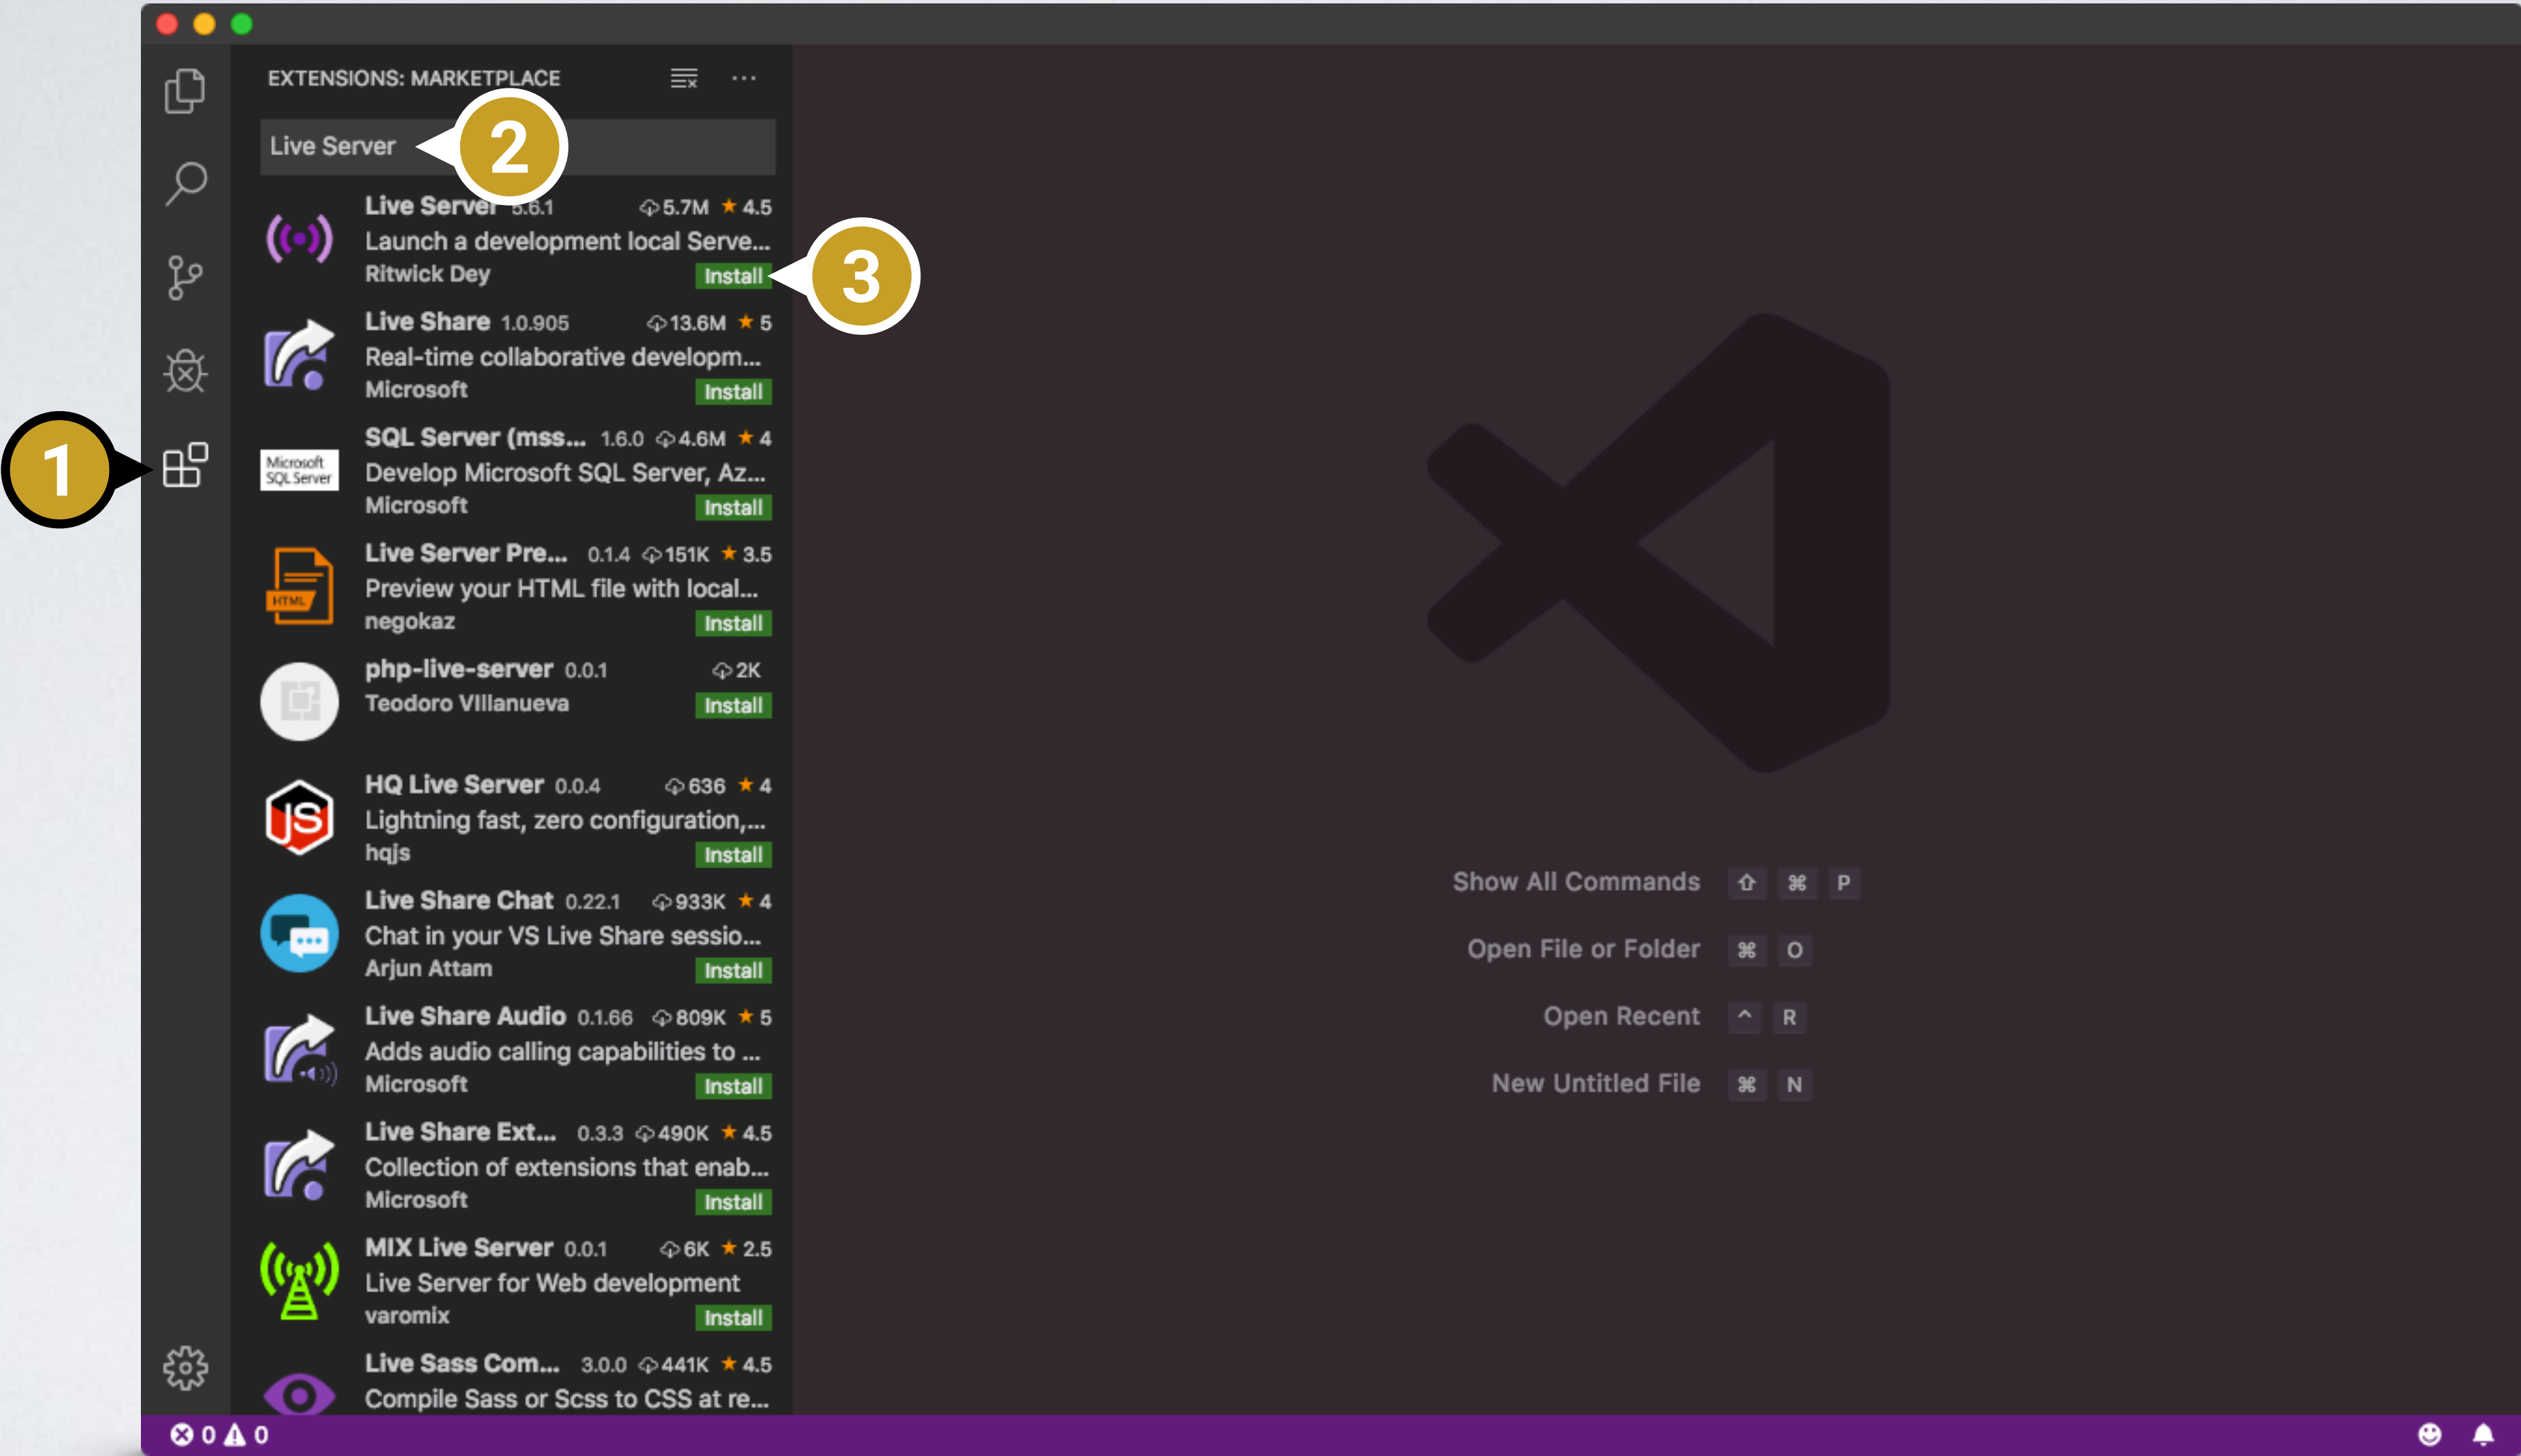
EXTENSIONS: MARKETPLACE

Live Server

2

Live Server 5.6.1 5.7M ★ 4.5
Launch a development local Serve...
Ritwick Dey
Install

3

Live Share 1.0.905 13.6M ★ 5
Real-time collaborative developm...
Microsoft
Install

SQL Server (mss... 1.6.0 4.6M ★ 4
Develop Microsoft SQL Server, Az...
Microsoft
Install

Microsoft SQL Server

1

Live Server Pre... 0.1.4 151K ★ 3.5
Preview your HTML file with local...
negokaz
Install

HTML

php-live-server 0.0.1 2K
Teodoro Villanueva
Install

HQ Live Server 0.0.4 636 ★ 4
Lightning fast, zero configuration,...
hqjs
Install

JS

Live Share Chat 0.22.1 933K ★ 4
Chat in your VS Live Share sessio...
Arjun Attam
Install

Live Share Audio 0.1.66 809K ★ 5
Adds audio calling capabilities to ...
Microsoft
Install

Live Share Ext... 0.3.3 490K ★ 4.5
Collection of extensions that enab...
Microsoft
Install

MIX Live Server 0.0.1 6K ★ 2.5
Live Server for Web development
varomix
Install

Live Sass Com... 3.0.0 441K ★ 4.5
Compile Sass or Scss to CSS at re...

Show All Commands ⇧ ⌘ P
Open File or Folder ⌘ O
Open Recent ^ R
New Untitled File ⌘ N

0 0